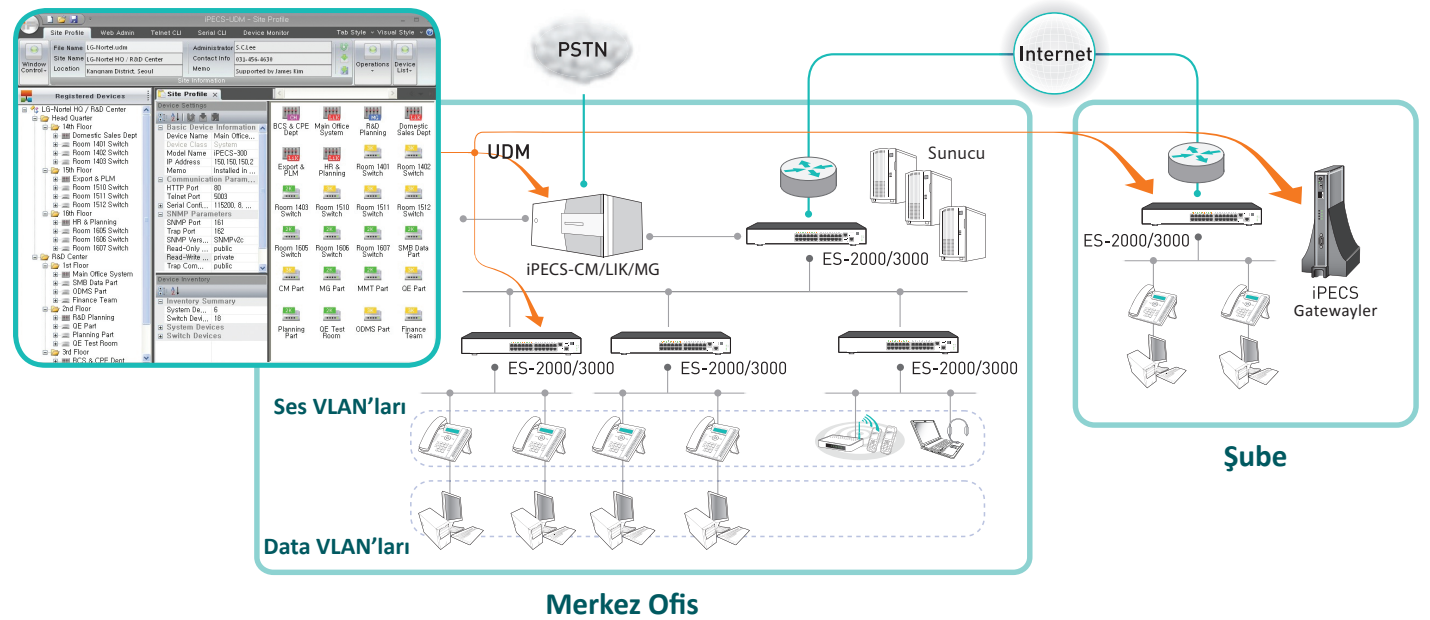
iPECS-UDM - Site Profile

Site Profile | Web Admin | Telnet CLI | Serial CLI | Device Monitor | Tab Style | Visual Style

Window Control
File Name: LG-Nortel.udm
Site Name: LG-Nortel HQ / R&D Center
Location: Kangnam District, Seoul
Administrator: S.C.Lee
Contact Info: 031-456-4630
Memo: Supported by James Kim
Site Information
Operations
Device List

Registered Devices
LG-Nortel HQ / R&D Center
Head Quarter
14th Floor
Domestic Sales Dept
Room 1401 Switch
Room 1402 Switch
Room 1403 Switch
15th Floor
Export & PLM
Room 1510 Switch
Room 1511 Switch
Room 1512 Switch
16th Floor
HR & Planning
Room 1605 Switch
Room 1606 Switch
Room 1607 Switch
R&D Center
1st Floor
Main Office System
SMB Data Part
ODMS Part
Finance Team
2nd Floor
R&D Planning
QE Part
Planning Part
QE Test Room
3rd Floor
BCS & CPE Dept

Site Profile
Device Settings
Basic Device Information
Device Name: Main Office...
Device Class: System
Model Name: iPECS-300
IP Address: 150.150.150.2
Memo: Installed In ...
Communication Param...
HTTP Port: 80
Telnet Port: 5003
Serial Confi...: 115200, 8, ...
SNMP Parameters
SNMP Port: 161
Trap Port: 162
SNMP Vers...: SNMPv2c
Read-Only ...: public
Read-Write ...: private
Trap Com...: public
Device Inventory
Inventory Summary
System De...: 6
Switch Devi...: 18
System Devices
Switch Devices

BCS & CPE Dept
Main Office System
R&D Planning
Domestic Sales Dept
Export & PLM
HR & Planning
Room 1401 Switch
Room 1402 Switch
Room 1403 Switch
Room 1510 Switch
Room 1511 Switch
Room 1512 Switch
Room 1605 Switch
Room 1606 Switch
Room 1607 Switch
SMB Data Part
CM Part
MG Part
MMT Part
QE Part
Planning Part
QE Test Room
ODMS Part
Finance Team

PSTN
Internet
UDM
Sunucu
iPECS-CM/LIK/MG
ES-2000/3000
ES-2000/3000
ES-2000/3000
ES-2000/3000
ES-2000/3000
iPECS Gatewayler
Ses VLAN'ları
Data VLAN'ları
Şube
Merkez Ofis